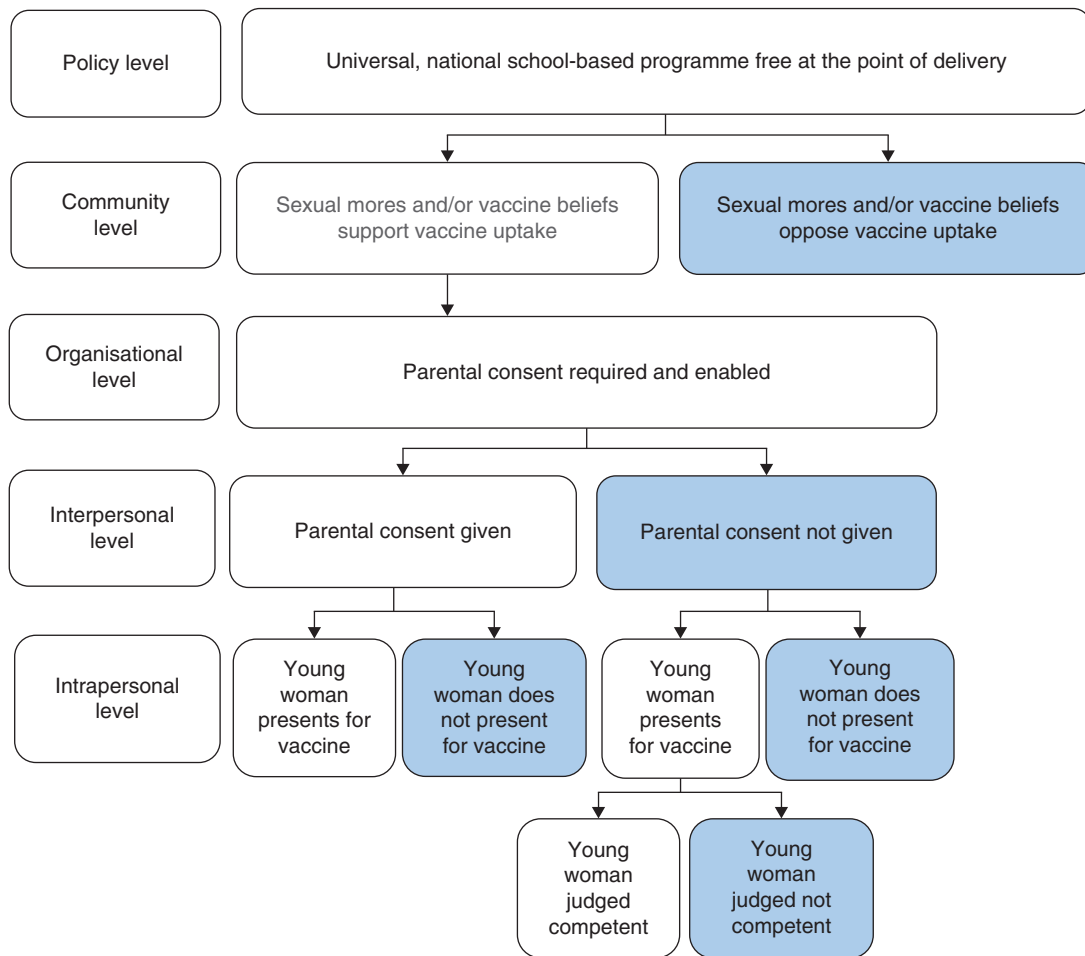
Policy level

Universal, national school-based programme free at the point of delivery

Community level

Sexual mores and/or vaccine beliefs support vaccine uptake

Sexual mores and/or vaccine beliefs oppose vaccine uptake

Organisational level

Parental consent required and enabled

Interpersonal level

Parental consent given

Parental consent not given

Intrapersonal level

Young woman presents for vaccine

Young woman does not present for vaccine

Young woman presents for vaccine

Young woman does not present for vaccine

Young woman judged competent

Young woman judged not competent